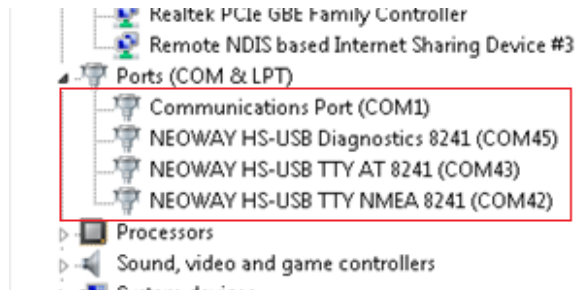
Realtek PCIe GBE Family Controller
Remote NDIS based Internet Sharing Device #3
Ports (COM & LPT)
Communications Port (COM1)
NEOWAY HS-USB Diagnostics 8241 (COM45)
NEOWAY HS-USB TTY AT 8241 (COM43)
NEOWAY HS-USB TTY NMEA 8241 (COM42)
Processors
Sound, video and game controllers
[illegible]